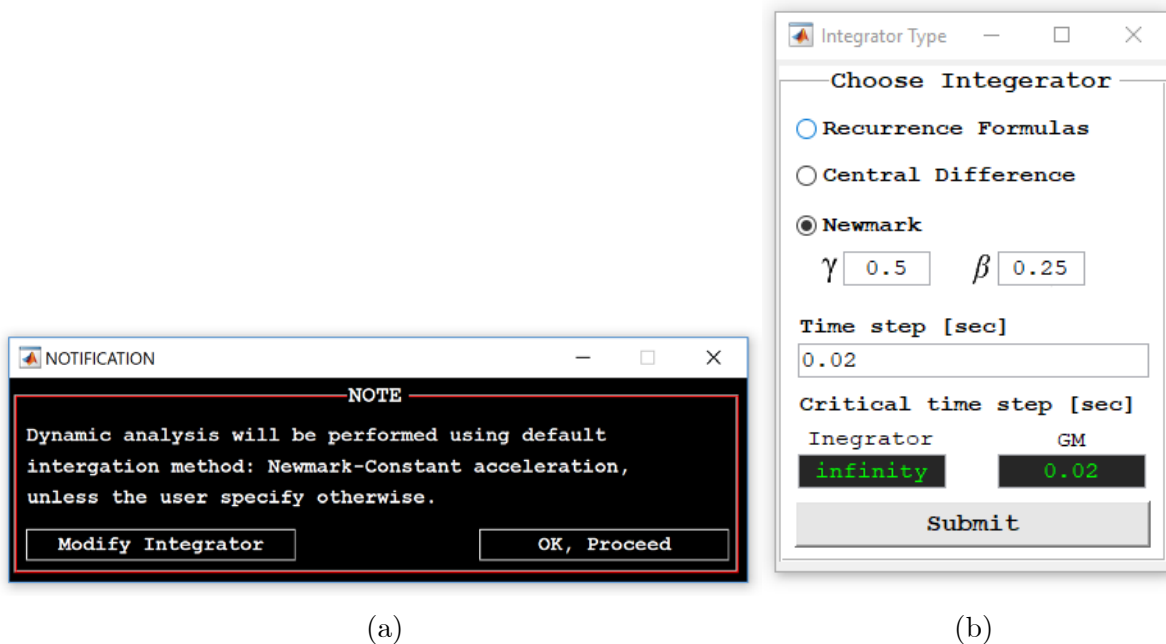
NOTIFICATION

NOTE

Dynamic analysis will be performed using default intergation method: Newmark-Constant acceleration, unless the user specify otherwise.

Modify Integrator

OK, Proceed

(a)

Integrator Type

Choose Integrator

Recurrence Formulas

Central Difference

Newmark

$\gamma$ 0.5 $\beta$ 0.25

Time step [sec]

0.02

Critical time step [sec]

Inegrator

GM

infinity

0.02

Submit

(b)